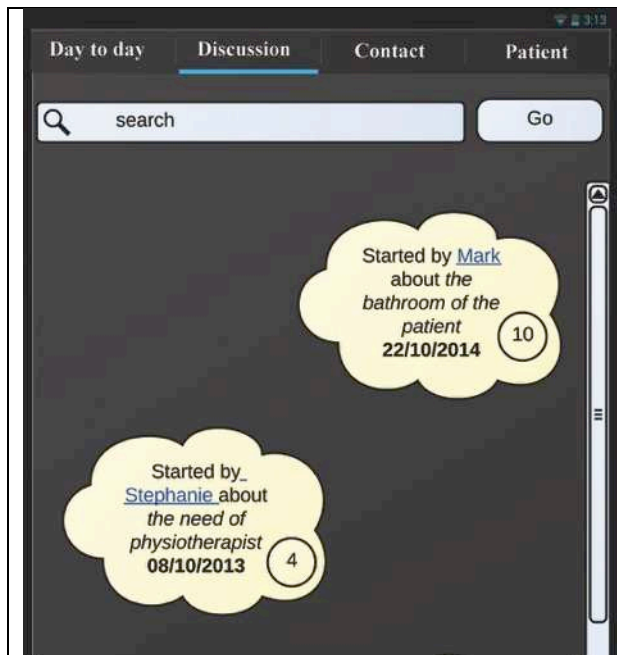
3:13

Day to day Discussion Contact Patient

search

Go

Started by Mark about *the bathroom of the patient* 10 **22/10/2014**

Started by Stephanie about *the need of physiotherapist* 4 **08/10/2013**